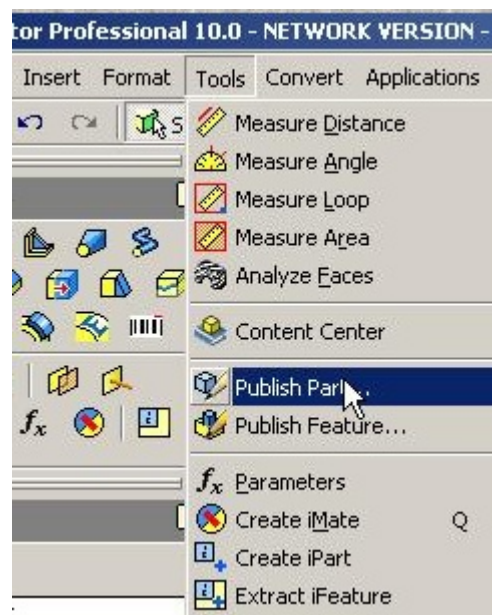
tor Professional 10.0 - NETWORK VERSION -

Insert Format Tools Convert Applications

Measure Distance
Measure Angle
Measure Loop
Measure Area
Analyze Faces
Content Center
Publish Part...
Publish Feature...
$f_x$ Parameters
Create iMate Q
Create iPart
Extract iFeature